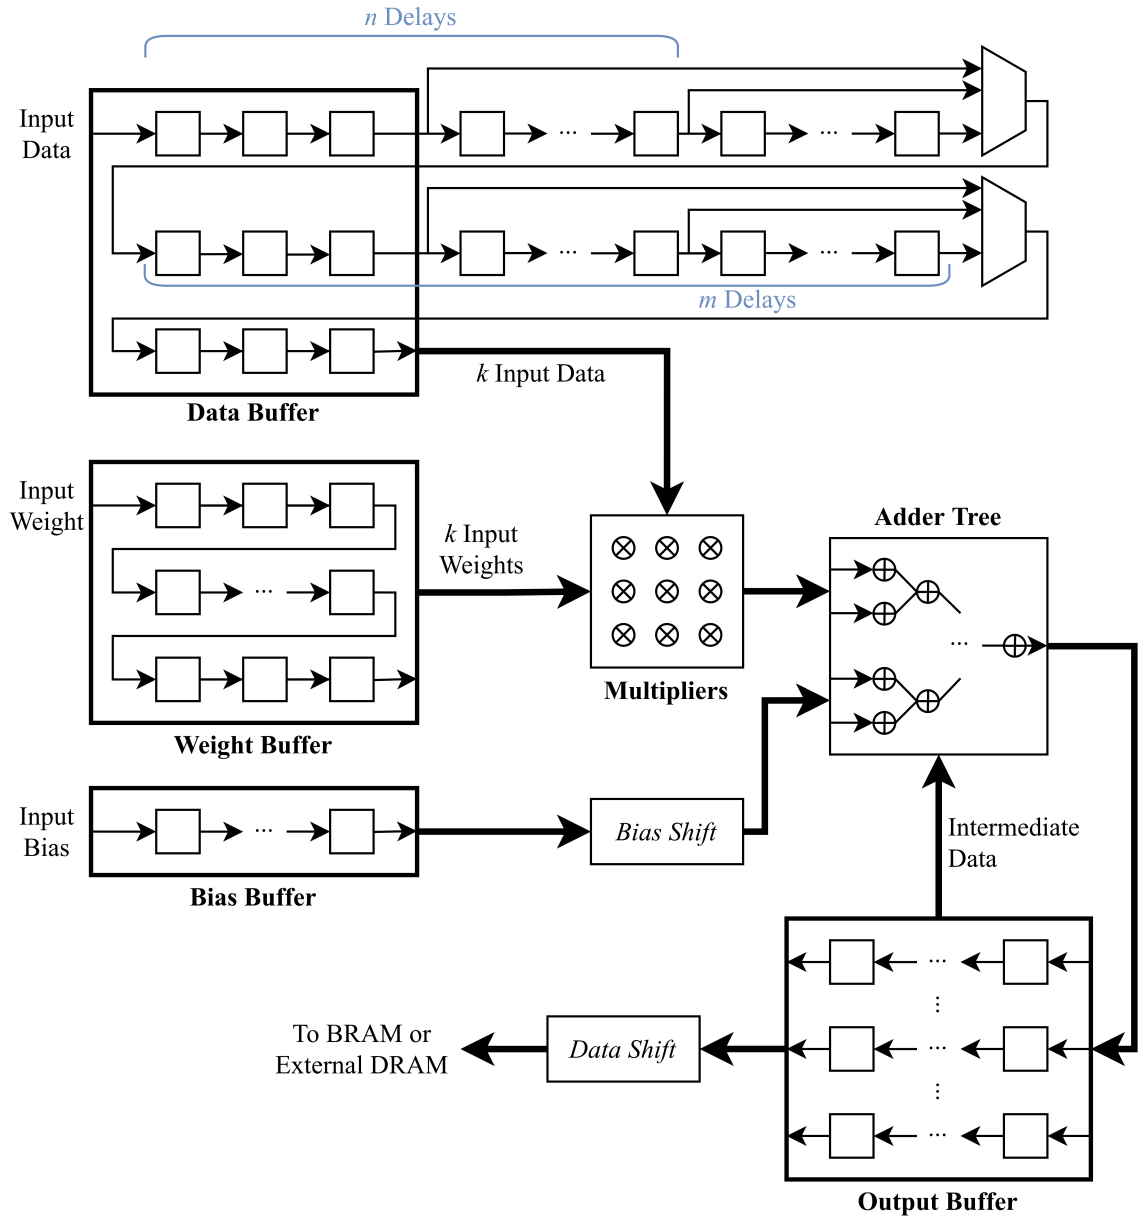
$n$ Delays

Input Data

...

...

...

...

$m$ Delays

$k$ Input Data

Data Buffer

Input Weight

...

$k$ Input Weights

Adder Tree

...

Multipliers

Weight Buffer

Input Bias

...

Bias Shift

Intermediate Data

Bias Buffer

...

...

...

To BRAM or External DRAM

Data Shift

Output Buffer